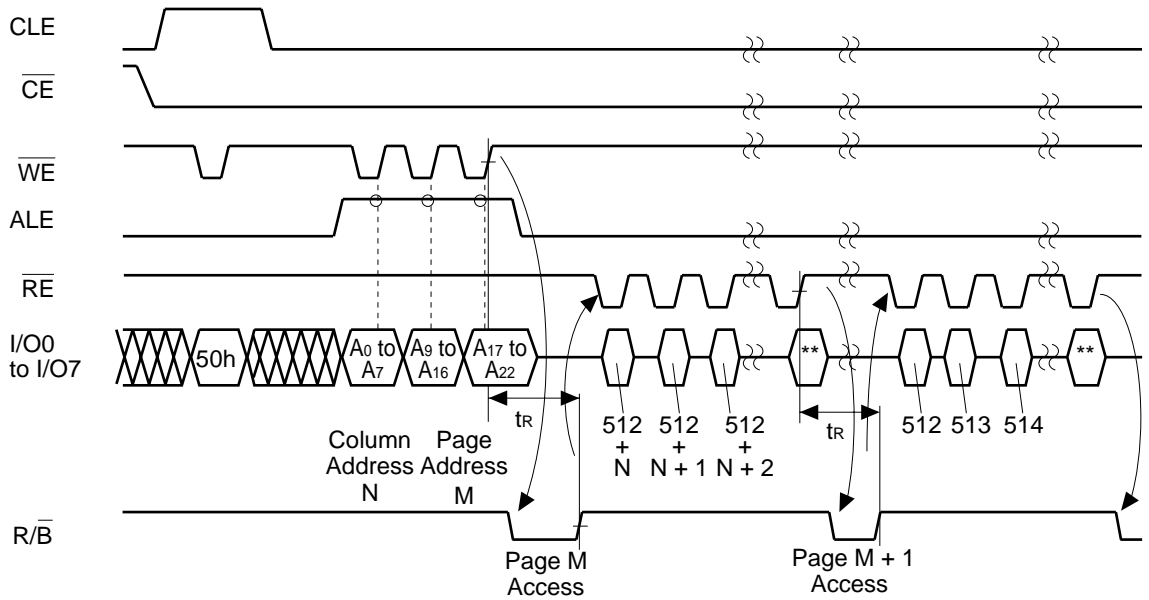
CLE

$\overline{CE}$

$\overline{WE}$

ALE

$\overline{RE}$

I/O0 to I/O7

50h

$A_0$ to $A_7$

$A_9$ to $A_{16}$

$A_{17}$ to $A_{22}$

**

**

$t_R$

$t_R$

512 + N

512 + N + 1

512 + N + 2

512

513

514

Column Address N

Page Address M

R/$\overline{B}$

Page M Access

Page M + 1 Access